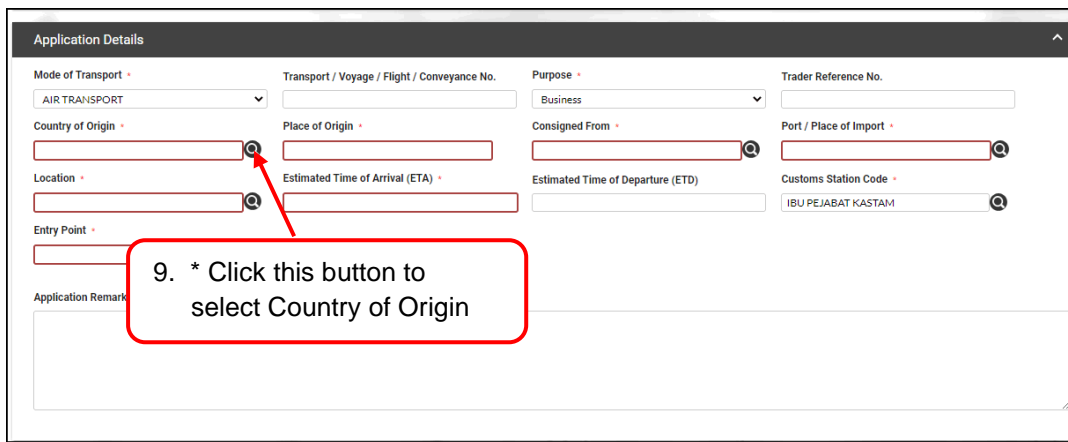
Application Details

Mode of Transport *
AIR TRANSPORT

Transport / Voyage / Flight / Conveyance No.

Purpose *
Business

Trader Reference No.

Country of Origin *

Place of Origin *

Consigned From *

Port / Place of Import *

Location *

Estimated Time of Arrival (ETA) *

Estimated Time of Departure (ETD)

Customs Station Code *
IBU PEJABAT KASTAM

Entry Point *

Application Remark

9. * Click this button to select Country of Origin